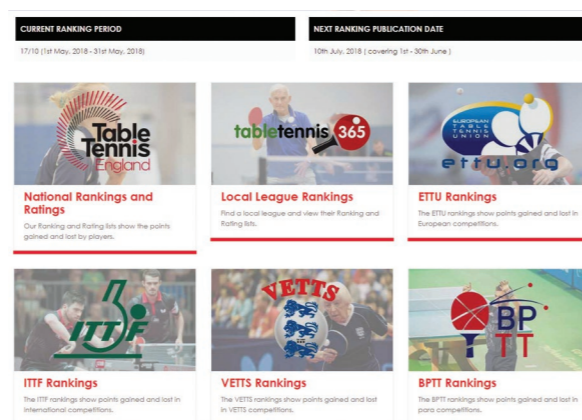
CURRENT RANKING PERIOD

17/10 (1st May, 2018 - 31st May, 2018)

NEXT RANKING PUBLICATION DATE

10th July, 2018 ( covering 1st - 30th June )

Table Tennis England

National Rankings and Ratings

Our Ranking and Rating lists show the points gained and lost by players.

tabletennis 365

Local League Rankings

Find a local league and view their Ranking and Rating lists.

EUROPEAN TABLE TENNIS UNION

ettu.org

ETTU Rankings

The ETTU rankings show points gained and lost in European competitions.

ITTF

ITTF Rankings

The ITTF rankings show points gained and lost in international competitions.

VETTS

VETTS Rankings

The VETTS rankings show points gained and lost in VETTS competitions.

BP TT

BPTT Rankings

The BPTT rankings show points gained and lost in para competitions.